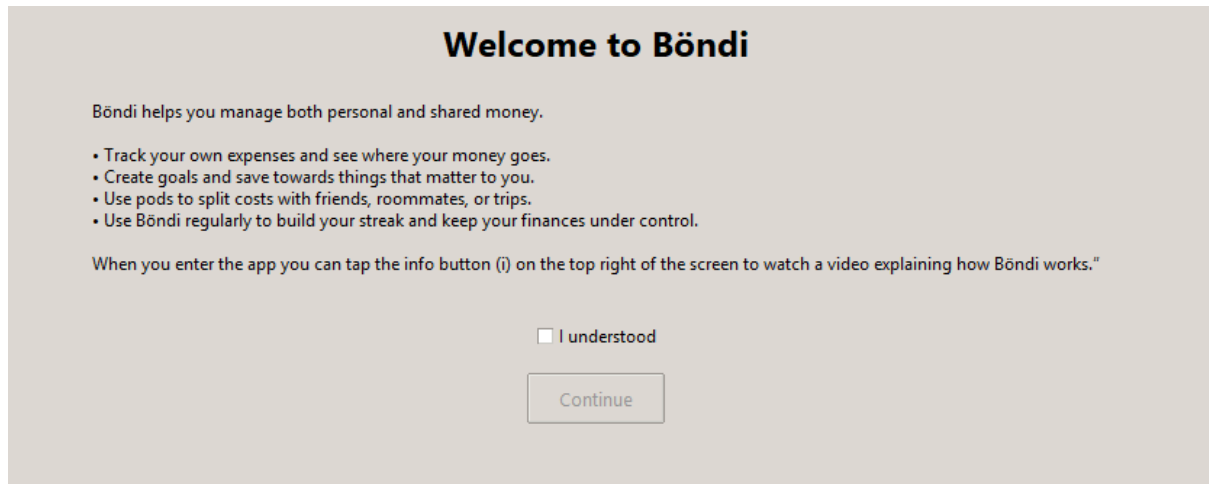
Welcome to Böndi

Böndi helps you manage both personal and shared money.

• Track your own expenses and see where your money goes.
• Create goals and save towards things that matter to you.
• Use pods to split costs with friends, roommates, or trips.
• Use Böndi regularly to build your streak and keep your finances under control.

When you enter the app you can tap the info button (i) on the top right of the screen to watch a video explaining how Böndi works."

☐ I understood

Continue